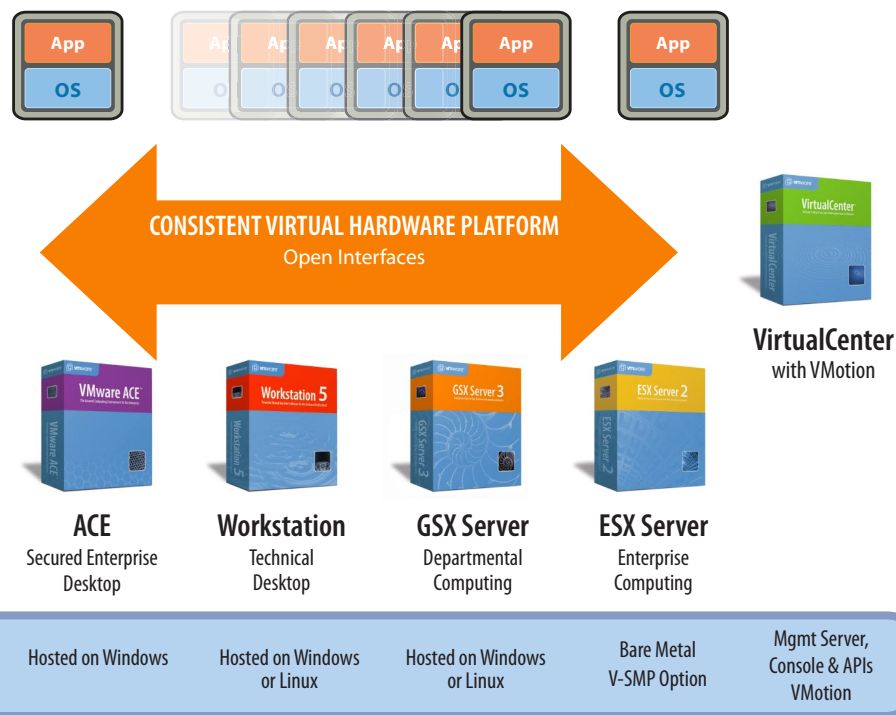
App
OS

App
OS

App
OS

CONSISTENT VIRTUAL HARDWARE PLATFORM
Open Interfaces

VirtualCenter

VirtualCenter
with VMotion

VMware ACE

Workstation 5

GSX Server 3

ESX Server 2

ACE
Secured Enterprise Desktop

Workstation
Technical Desktop

GSX Server
Departmental Computing

ESX Server
Enterprise Computing

Hosted on Windows

Hosted on Windows or Linux

Hosted on Windows or Linux

Bare Metal
V-SMP Option

Mgmt Server, Console & APIs
VMotion